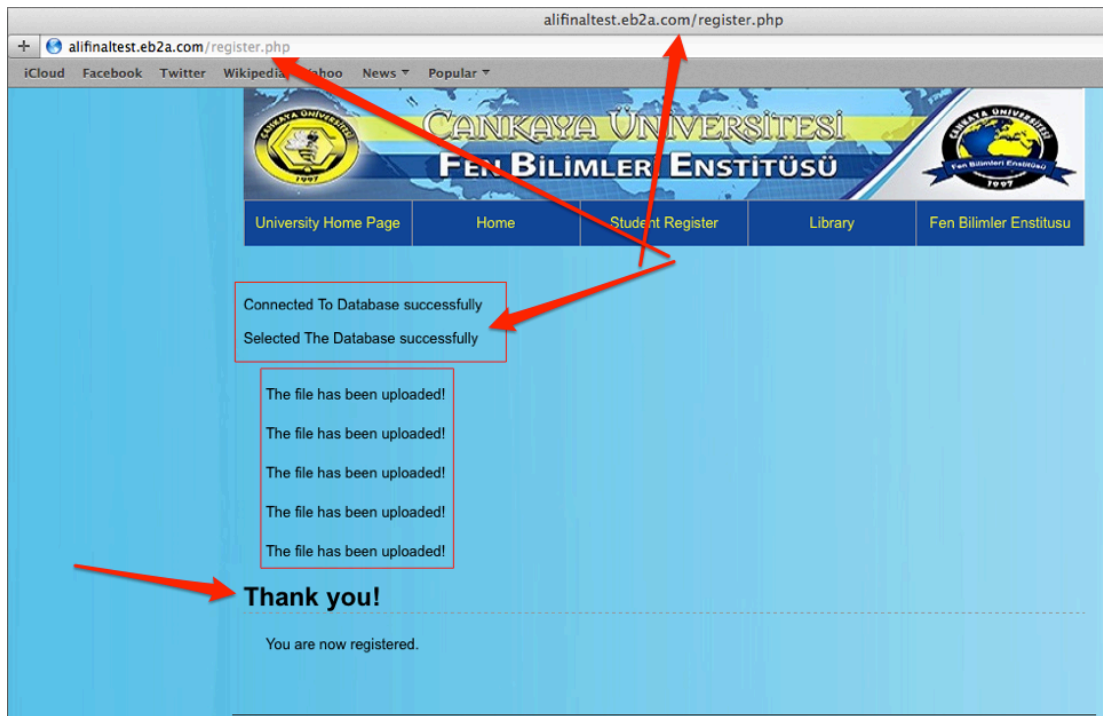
alifinaltest.eb2a.com/register.php

+ alifinaltest.eb2a.com/register.php

iCloud Facebook Twitter Wikipedia Yahoo News ▾ Popular ▾

ÇANKAYA ÜNİVERSİTESİ
1997
FEN BİLİMLERİ ENSTİTÜSÜ
ÇANKAYA ÜNİVERSİTESİ
Fen Bilimleri Enstitüsü
1997

University Home Page | Home | Student Register | Library | Fen Bilimler Enstitusu

Connected To Database successfully

Selected The Database successfully

The file has been uploaded!

The file has been uploaded!

The file has been uploaded!

The file has been uploaded!

The file has been uploaded!

Thank you!

You are now registered.